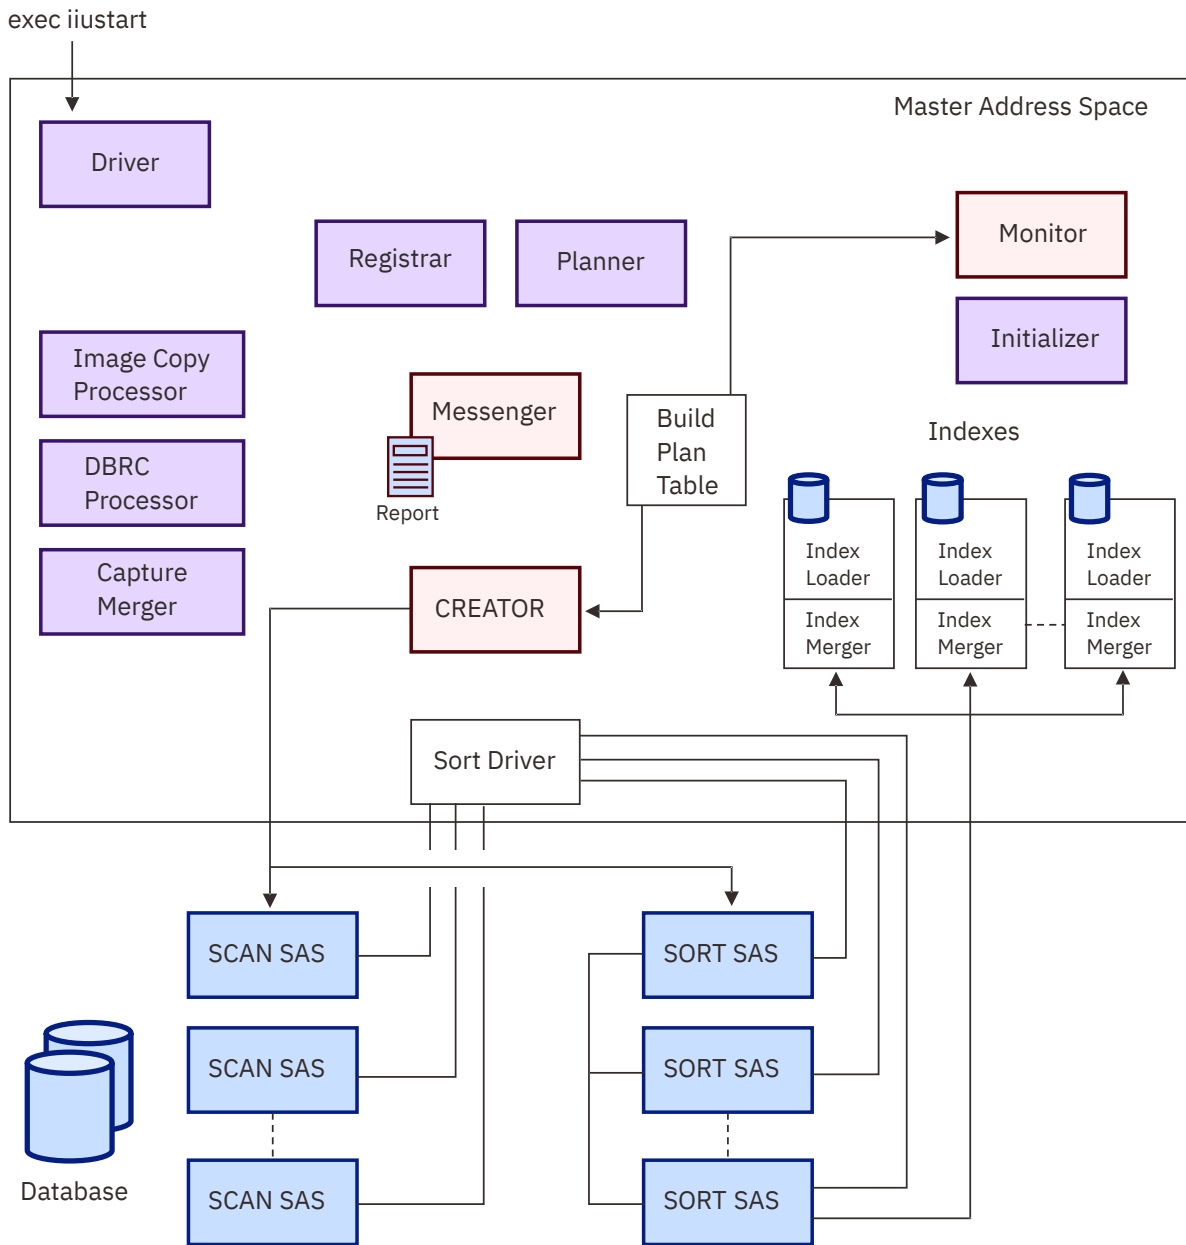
exec iiustart

Master Address Space

Driver

Registrar

Planner

Monitor

Initializer

Image Copy Processor

DBRC Processor

Capture Merger

Messenger

Report

Build Plan Table

Indexes

Index Loader

Index Merger

Index Loader

Index Merger

Index Loader

Index Merger

CREATOR

Sort Driver

SCAN SAS

SCAN SAS

SCAN SAS

SORT SAS

SORT SAS

SORT SAS

Database